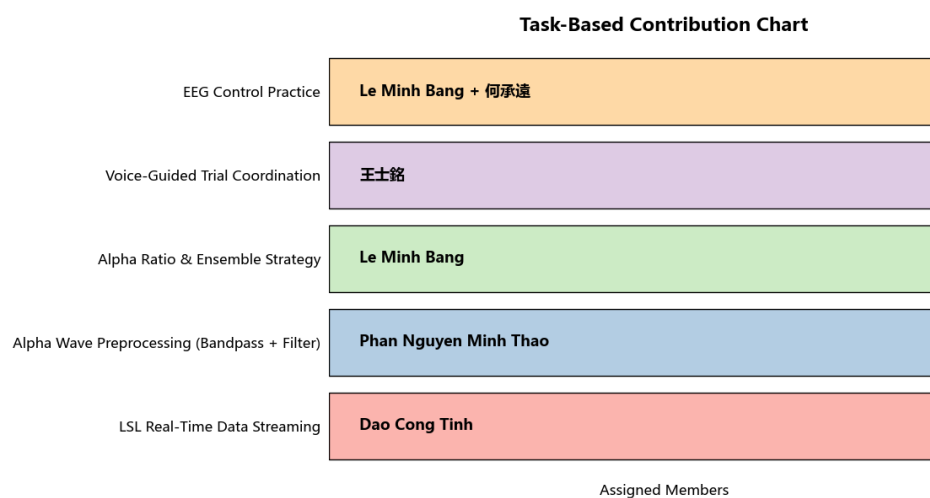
Task-Based Contribution Chart

EEG Control Practice — Le Minh Bang + 何承遠

Voice-Guided Trial Coordination — 王士銘

Alpha Ratio & Ensemble Strategy — Le Minh Bang

Alpha Wave Preprocessing (Bandpass + Filter) — Phan Nguyen Minh Thao

LSL Real-Time Data Streaming — Dao Cong Tinh

Assigned Members